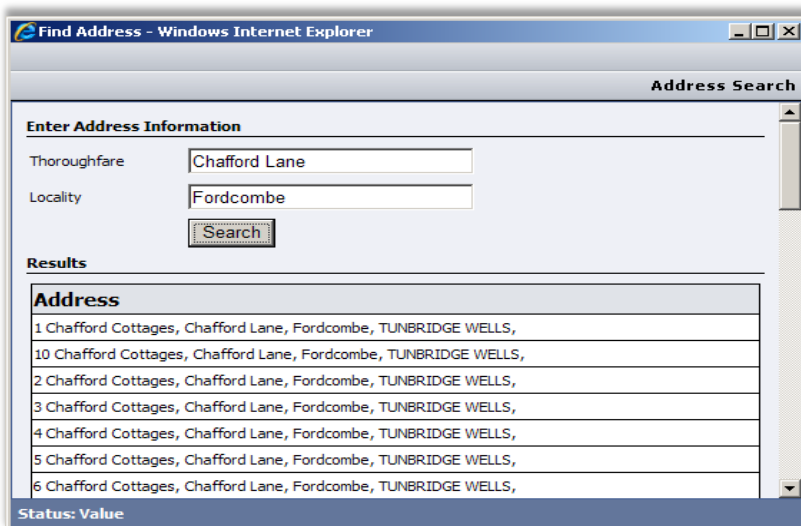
Find Address - Windows Internet Explorer

Address Search

Enter Address Information

Thoroughfare Chafford Lane

Locality Fordcombe

Search

Results

| Address |
|---|
| 1 Chafford Cottages, Chafford Lane, Fordcombe, TUNBRIDGE WELLS, |
| 10 Chafford Cottages, Chafford Lane, Fordcombe, TUNBRIDGE WELLS, |
| 2 Chafford Cottages, Chafford Lane, Fordcombe, TUNBRIDGE WELLS, |
| 3 Chafford Cottages, Chafford Lane, Fordcombe, TUNBRIDGE WELLS, |
| 4 Chafford Cottages, Chafford Lane, Fordcombe, TUNBRIDGE WELLS, |
| 5 Chafford Cottages, Chafford Lane, Fordcombe, TUNBRIDGE WELLS, |
| 6 Chafford Cottages, Chafford Lane, Fordcombe, TUNBRIDGE WELLS, |

Status: Value